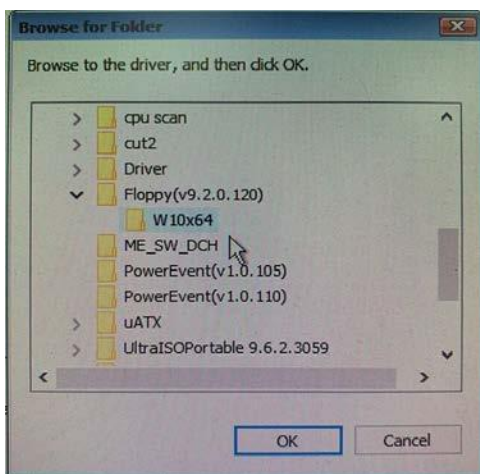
Browse for Folder

Browse to the driver, and then click OK.

cpu scan
cut2
Driver
Floppy(v9.2.0.120)
W10x64
ME_SW_DCH
PowerEvent(v1.0.105)
PowerEvent(v1.0.110)
uATX
UltraISOPortable 9.6.2.3059

OK
Cancel